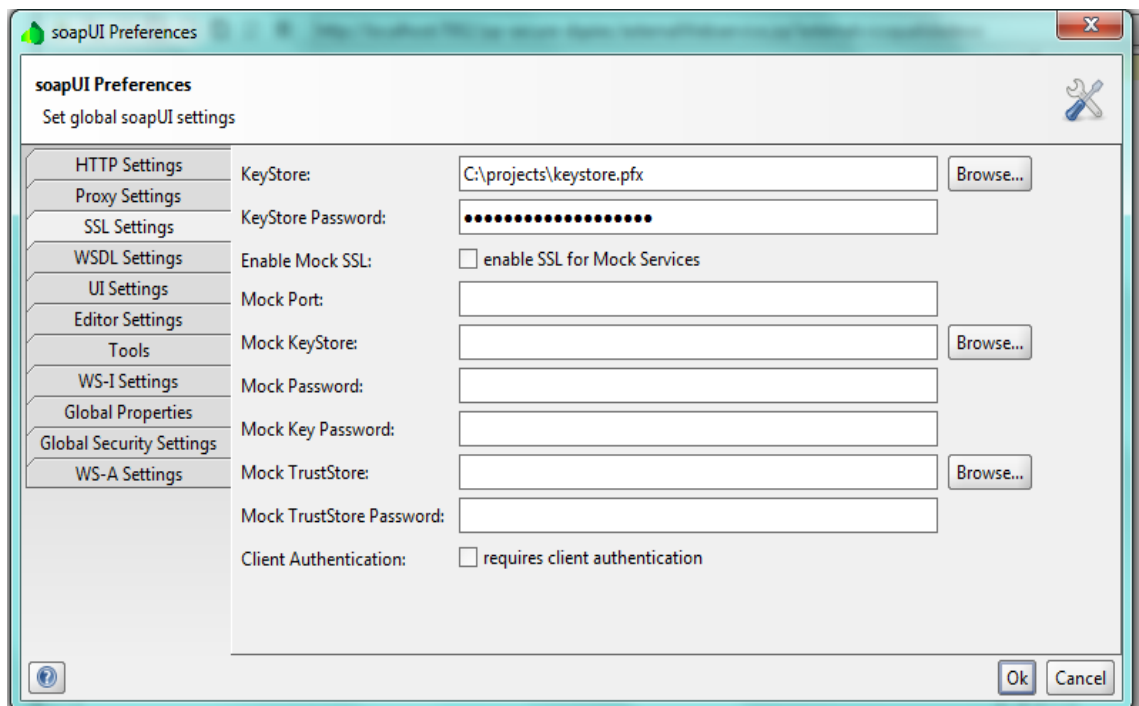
soapUI Preferences

soapUI Preferences
Set global soapUI settings

HTTP Settings
Proxy Settings
SSL Settings
WSDL Settings
UI Settings
Editor Settings
Tools
WS-I Settings
Global Properties
Global Security Settings
WS-A Settings

KeyStore: C:\projects\keystore.pfx Browse...
KeyStore Password: ••••••••••••••••••
Enable Mock SSL: enable SSL for Mock Services
Mock Port:
Mock KeyStore: Browse...
Mock Password:
Mock Key Password:
Mock TrustStore: Browse...
Mock TrustStore Password:
Client Authentication: requires client authentication

Ok Cancel